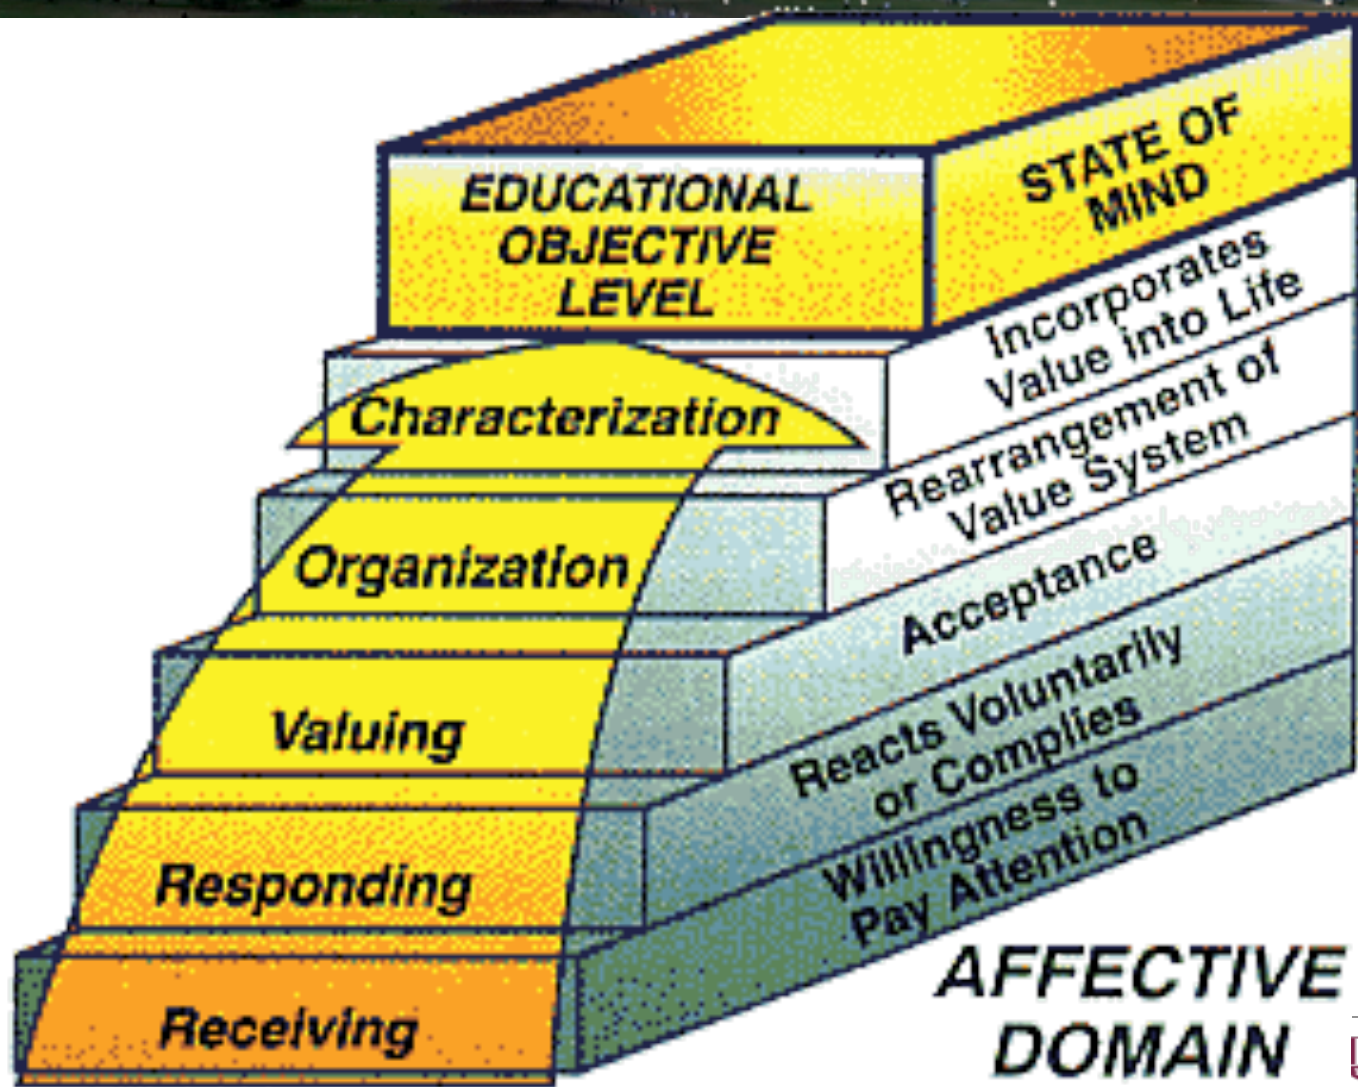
EDUCATIONAL OBJECTIVE LEVEL

STATE OF MIND

Characterization

Incorporates Value into Life

Organization

Rearrangement of Value System

Valuing

Acceptance

Responding

Reacts Voluntarily or Complies

Receiving

Willingness to Pay Attention

AFFECTIVE DOMAIN